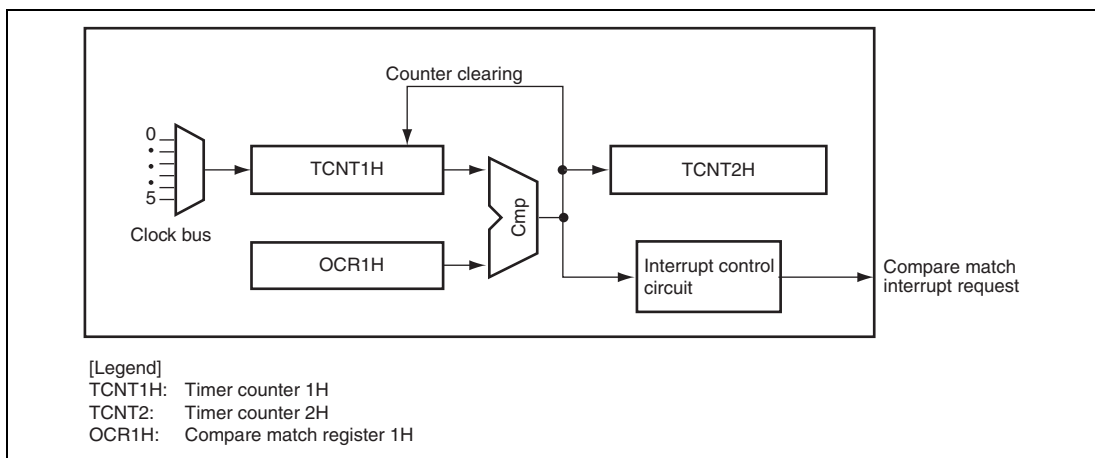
Counter clearing

0
•
•
•
5

Clock bus

TCNT1H

Cmp

TCNT2H

OCR1H

Interrupt control circuit

Compare match interrupt request

[Legend]
TCNT1H: Timer counter 1H
TCNT2: Timer counter 2H
OCR1H: Compare match register 1H